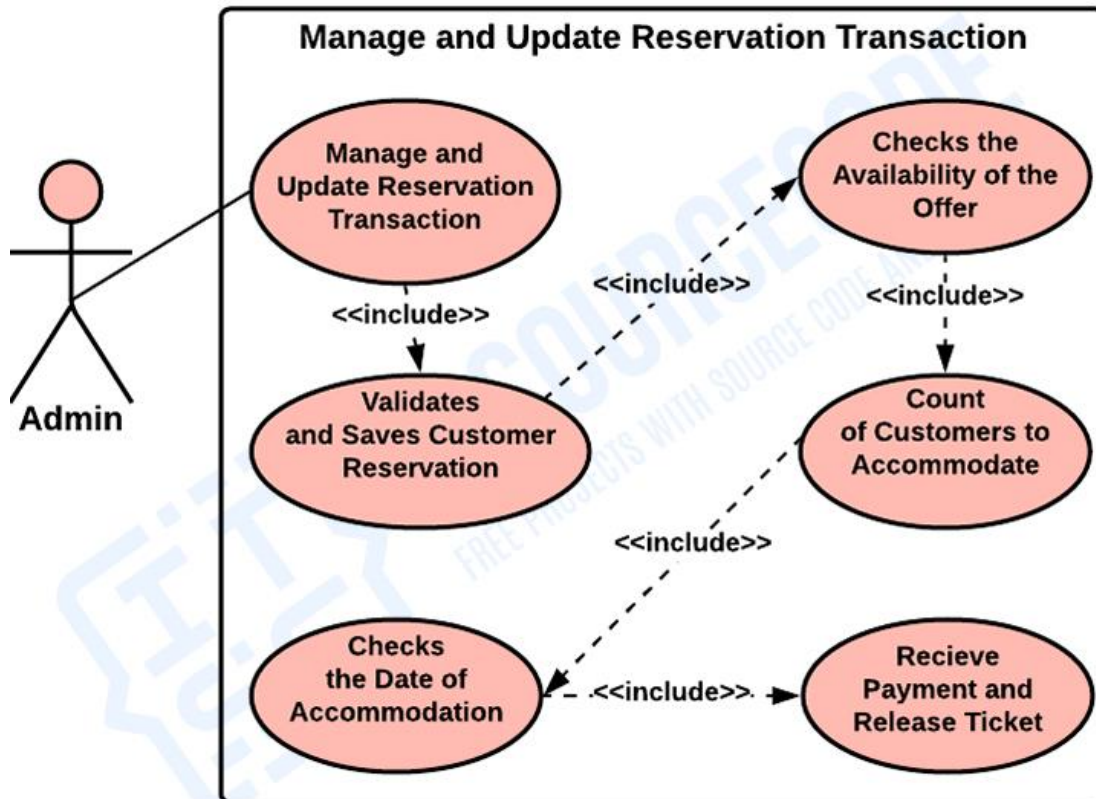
Manage and Update Reservation Transaction

Admin

Manage and Update Reservation Transaction

<<include>>

Validates and Saves Customer Reservation

<<include>>

Checks the Availability of the Offer

<<include>>

Count of Customers to Accommodate

<<include>>

Checks the Date of Accommodation

<<include>>

Recieve Payment and Release Ticket

ITSOURCECODE
FREE PROJECTS WITH SOURCE CODE AND